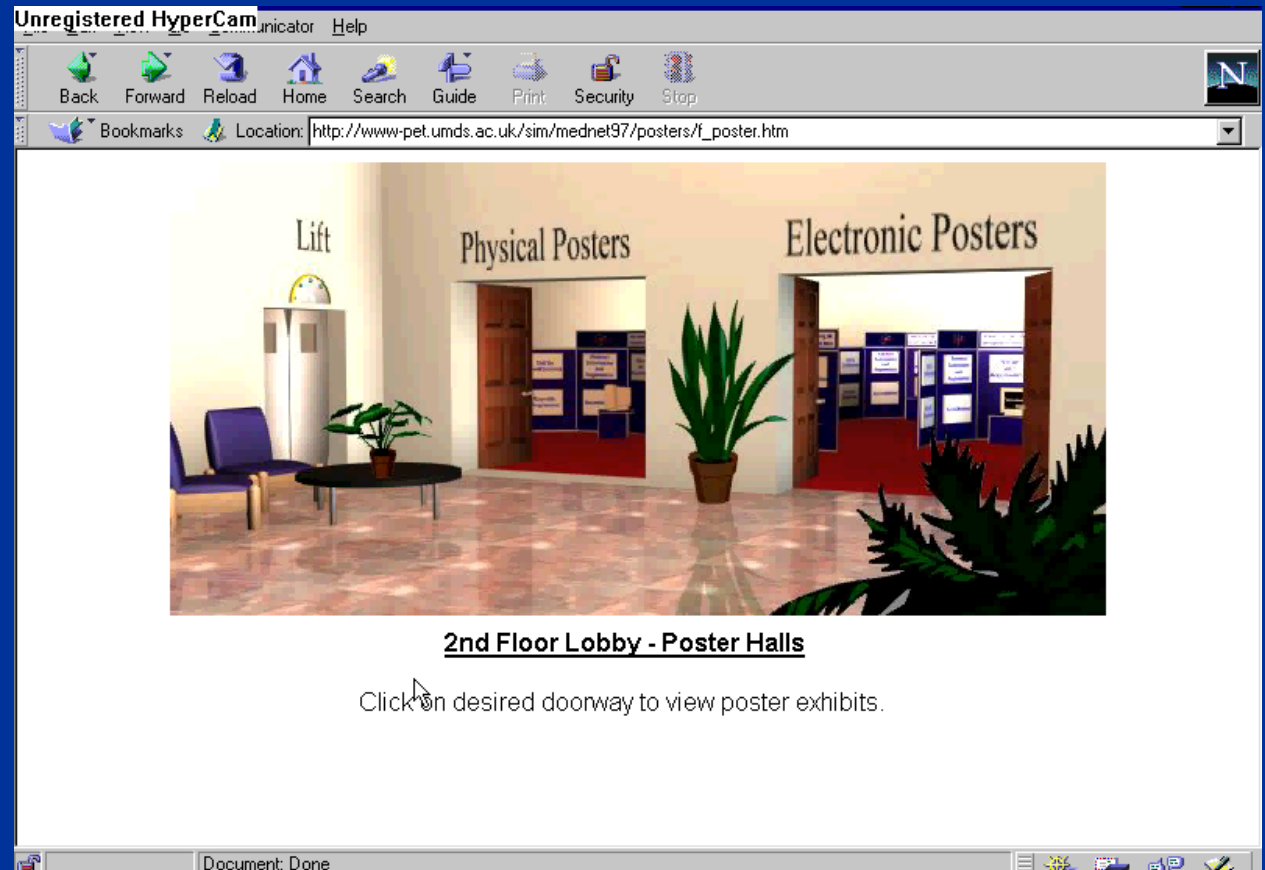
Unregistered HyperCam
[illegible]unicator Help

Back Forward Reload Home Search Guide Print Security Stop

Bookmarks Location: http://www-pet.umds.ac.uk/sim/mednet97/posters/f_poster.htm

Lift

Physical Posters

Electronic Posters

2nd Floor Lobby - Poster Halls

Click on desired doorway to view poster exhibits.

Document: Done